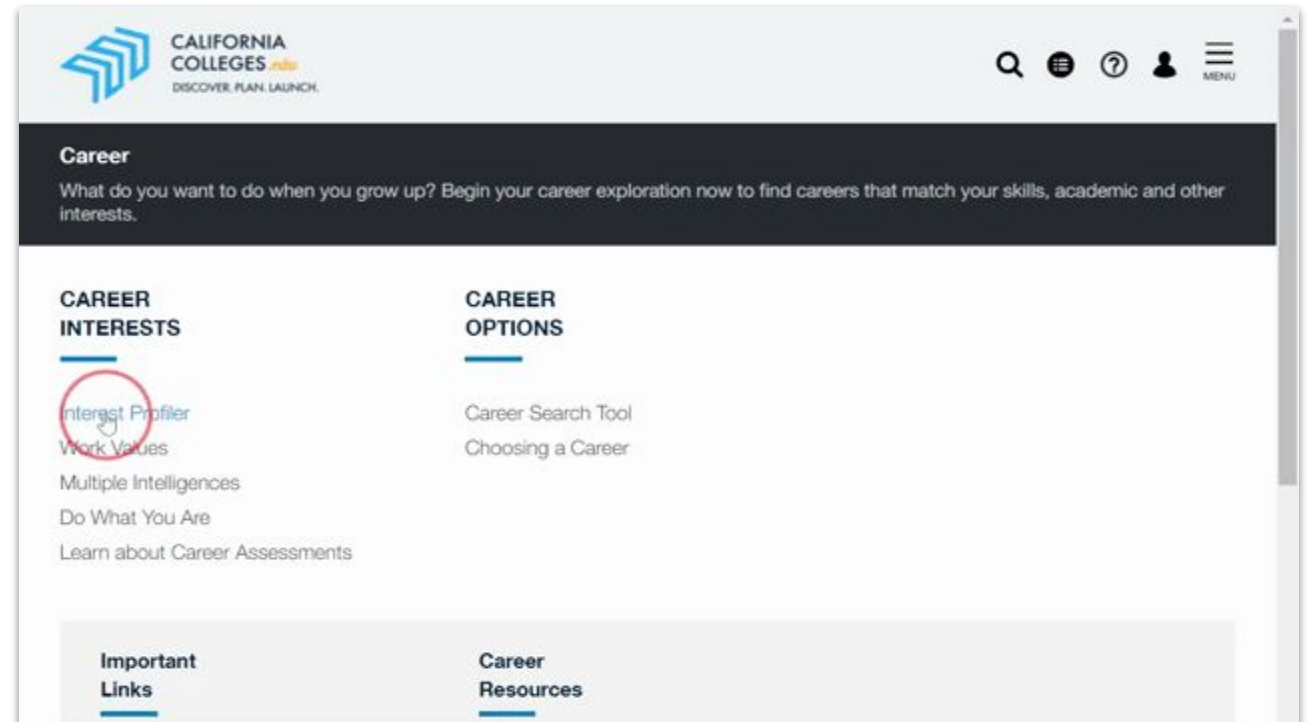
CALIFORNIA COLLEGES.edu
DISCOVER. PLAN. LAUNCH.

MENU

Career
What do you want to do when you grow up? Begin your career exploration now to find careers that match your skills, academic and other interests.

CAREER INTERESTS

Interest Profiler
Work Values
Multiple Intelligences
Do What You Are
Learn about Career Assessments

CAREER OPTIONS

Career Search Tool
Choosing a Career

Important Links

Career Resources